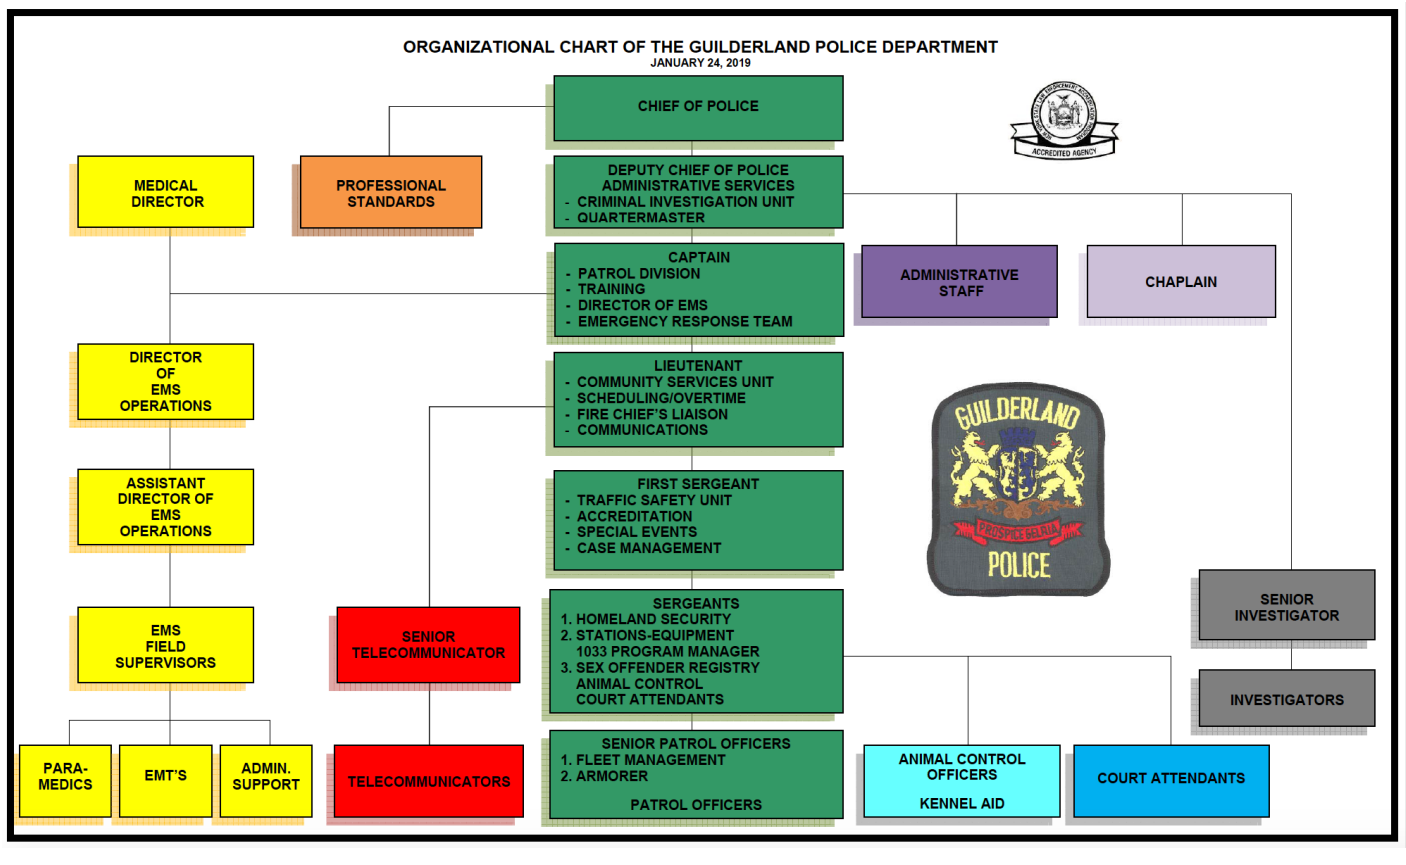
ORGANIZATIONAL CHART OF THE GUILDERLAND POLICE DEPARTMENT
JANUARY 24, 2019

CHIEF OF POLICE

ACCREDITED AGENCY

MEDICAL DIRECTOR

PROFESSIONAL STANDARDS

DEPUTY CHIEF OF POLICE
ADMINISTRATIVE SERVICES
- CRIMINAL INVESTIGATION UNIT
- QUARTERMASTER

CAPTAIN
- PATROL DIVISION
- TRAINING
- DIRECTOR OF EMS
- EMERGENCY RESPONSE TEAM

ADMINISTRATIVE STAFF

CHAPLAIN

DIRECTOR OF EMS OPERATIONS

LIEUTENANT
- COMMUNITY SERVICES UNIT
- SCHEDULING/OVERTIME
- FIRE CHIEF'S LIAISON
- COMMUNICATIONS

GUILDERLAND
PROSPICE GERUA
POLICE

ASSISTANT DIRECTOR OF EMS OPERATIONS

FIRST SERGEANT
- TRAFFIC SAFETY UNIT
- ACCREDITATION
- SPECIAL EVENTS
- CASE MANAGEMENT

EMS FIELD SUPERVISORS

SENIOR TELECOMMUNICATOR

SERGEANTS
1. HOMELAND SECURITY
2. STATIONS-EQUIPMENT
1033 PROGRAM MANAGER
3. SEX OFFENDER REGISTRY
ANIMAL CONTROL
COURT ATTENDANTS

SENIOR INVESTIGATOR

INVESTIGATORS

PARA-MEDICS

EMT'S

ADMIN. SUPPORT

TELECOMMUNICATORS

SENIOR PATROL OFFICERS
1. FLEET MANAGEMENT
2. ARMORER
PATROL OFFICERS

ANIMAL CONTROL OFFICERS
KENNEL AID

COURT ATTENDANTS